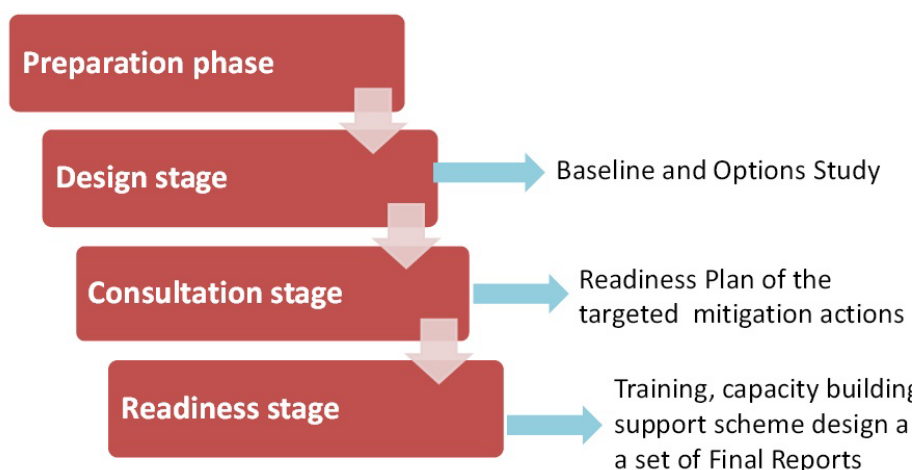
Preparation phase

Design stage

Baseline and Options Study

Consultation stage

Readiness Plan of the targeted mitigation actions

Readiness stage

Training, capacity building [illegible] support scheme design a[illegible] a set of Final Reports